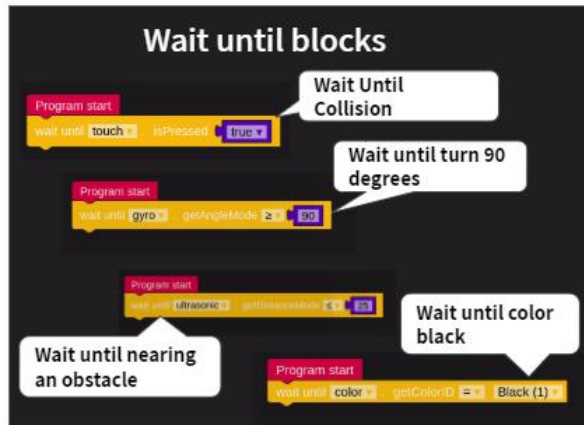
Wait until blocks

Wait Until Collision

Program start
wait until touch ▾ . isPressed = ▾ true ▾

Wait until turn 90 degrees

Program start
wait until gyro ▾ . getAngleMode ≥ ▾ 90

Program start
wait until ultrasonic ▾ . getDistanceMode ≤ ▾ 25

Wait until color black

Wait until nearing an obstacle

Program start
wait until color ▾ . getColorID = ▾ Black (1) ▾